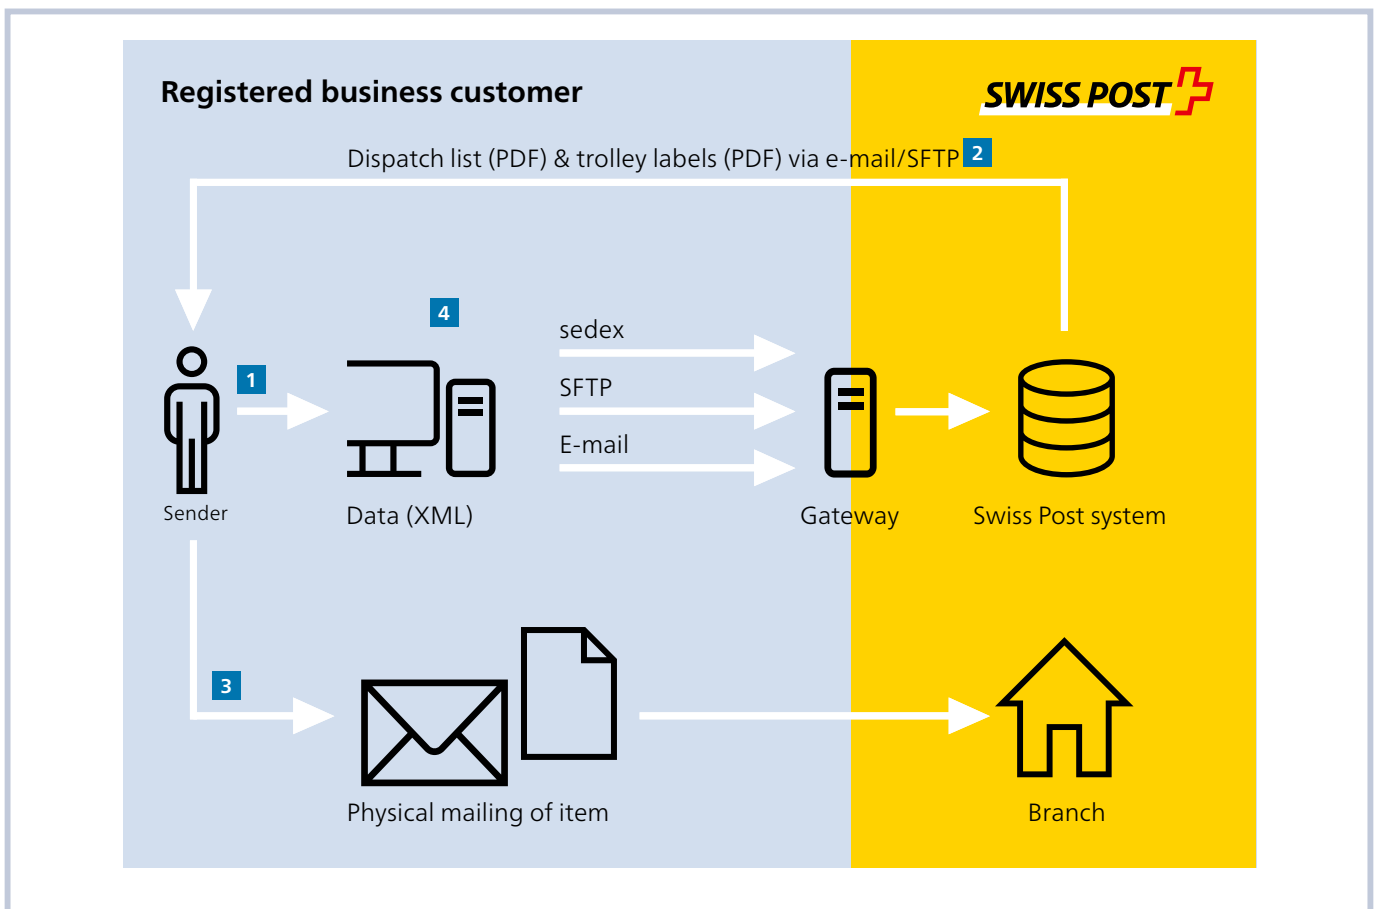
Registered business customer

SWISS POST

Dispatch list (PDF) & trolley labels (PDF) via e-mail/SFTP 2

4

1

sedex

SFTP

E-mail

Sender

Data (XML)

Gateway

Swiss Post system

3

Physical mailing of item

Branch